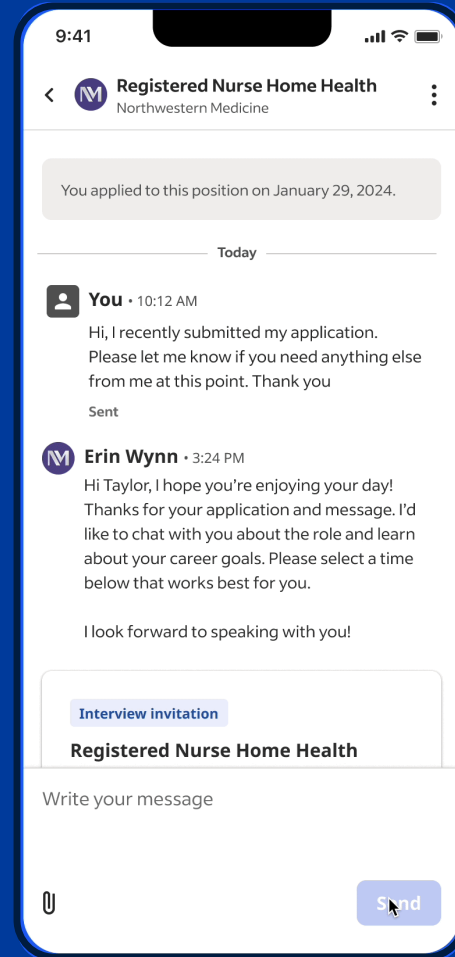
9:41

Registered Nurse Home Health
Northwestern Medicine

You applied to this position on January 29, 2024.

Today

You • 10:12 AM
Hi, I recently submitted my application. Please let me know if you need anything else from me at this point. Thank you

Sent

Erin Wynn • 3:24 PM
Hi Taylor, I hope you're enjoying your day! Thanks for your application and message. I'd like to chat with you about the role and learn about your career goals. Please select a time below that works best for you.

I look forward to speaking with you!

Interview invitation
Registered Nurse Home Health

Write your message

Send